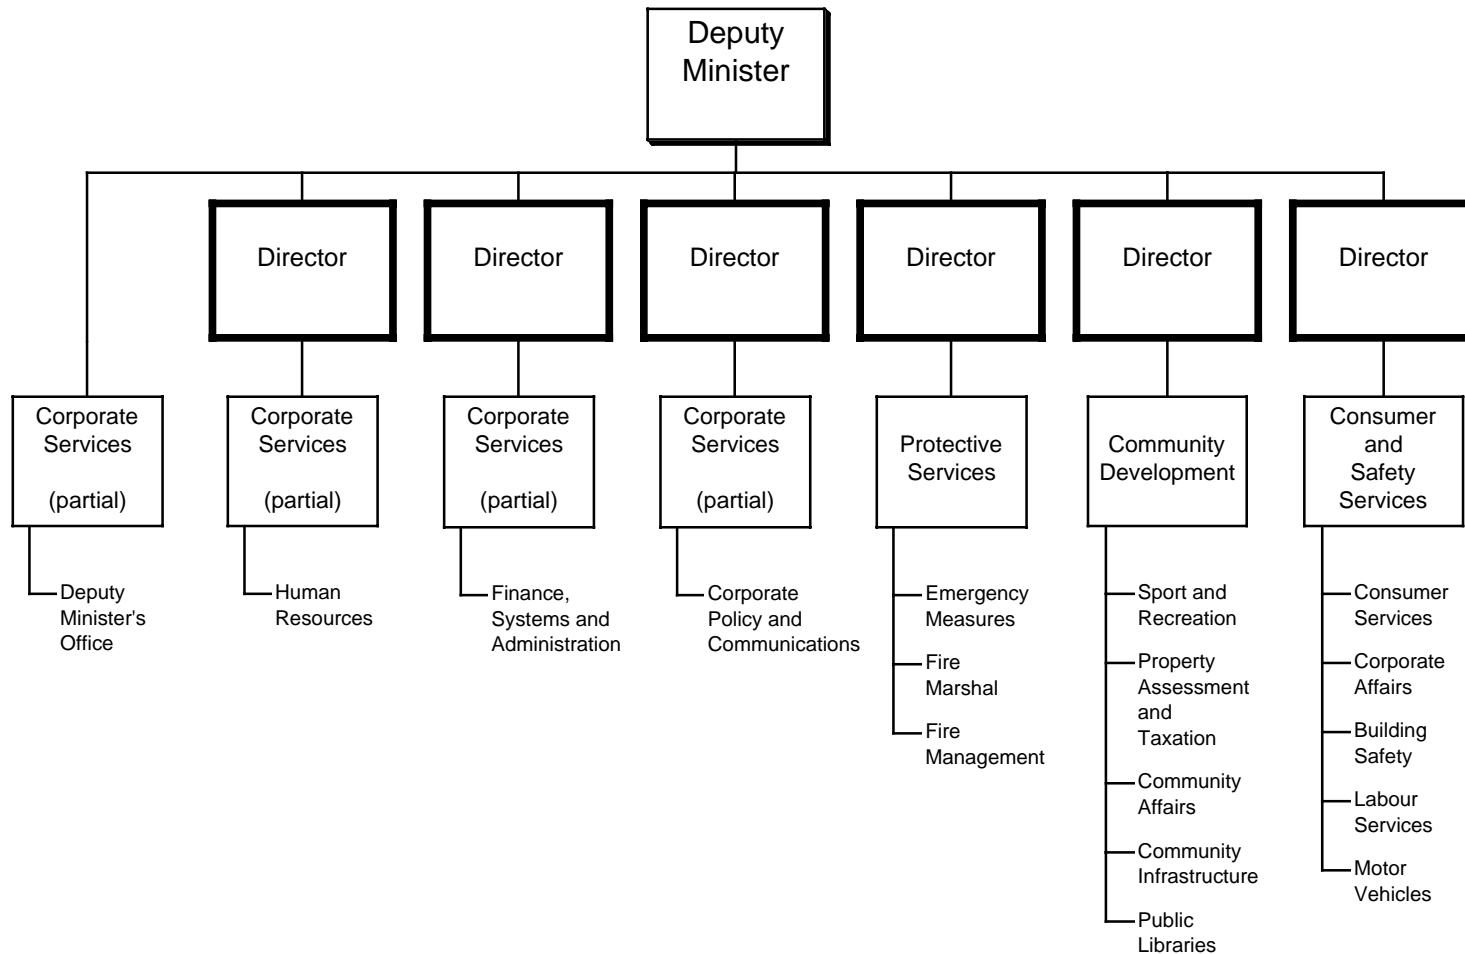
Deputy Minister

Director

Director

Director

Director

Director

Director

Corporate Services (partial)

Deputy Minister's Office

Corporate Services (partial)

Human Resources

Corporate Services (partial)

Finance, Systems and Administration

Corporate Services (partial)

Corporate Policy and Communications

Protective Services

Emergency Measures

Fire Marshal

Fire Management

Community Development

Sport and Recreation

Property Assessment and Taxation

Community Affairs

Community Infrastructure

Public Libraries

Consumer and Safety Services

Consumer Services

Corporate Affairs

Building Safety

Labour Services

Motor Vehicles